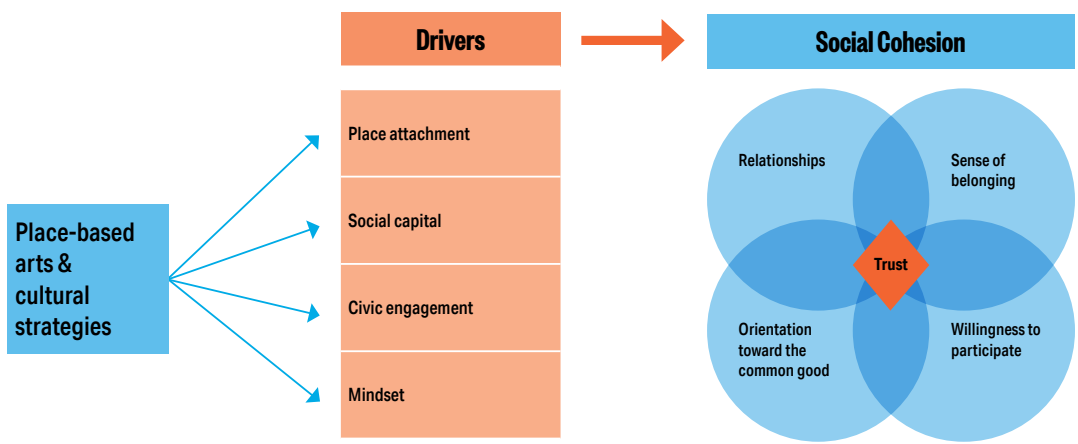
Place-based arts & cultural strategies

Drivers

Place attachment

Social capital

Civic engagement

Mindset

Social Cohesion

Relationships

Sense of belonging

Trust

Orientation toward the common good

Willingness to participate